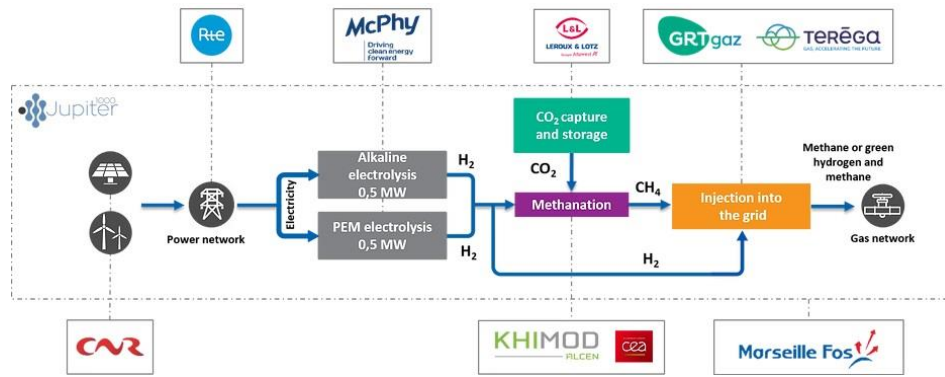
Rte

McPhy
Driving clean energy forward

L&L
LEROUX & LOTZ
Groupe Altawest

GRTgaz

TERĒGA
GAS, ACCELERATING THE FUTURE

Jupiter 1000

CO$_2$ capture and storage

Power network

Electricity

Alkaline electrolysis 0,5 MW

PEM electrolysis 0,5 MW

H$_2$

H$_2$

CO$_2$

Methanation

CH$_4$

Injection into the grid

H$_2$

Methane or green hydrogen and methane

Gas network

CNR

KHIMOD
ALCEN

cea

Marseille Fos